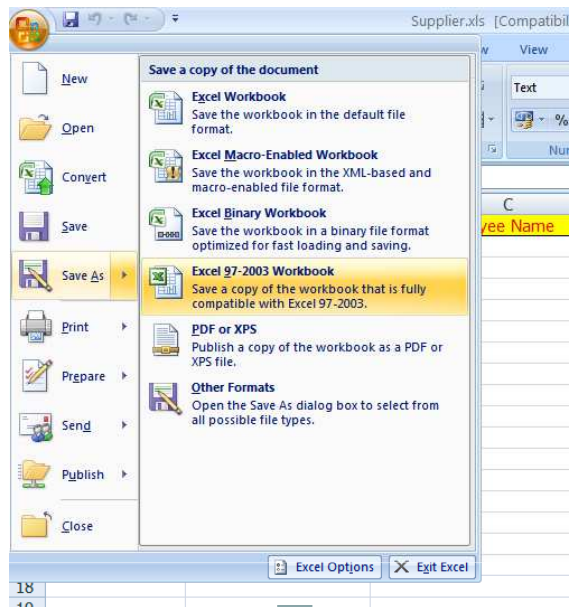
Supplier.xls [Compatibil

w View

Text

%

Nu

C

yee Name

New

Open

Convert

Save

Save As

Print

Prepare

Send

Publish

Close

Save a copy of the document

Excel Workbook
Save the workbook in the default file format.

Excel Macro-Enabled Workbook
Save the workbook in the XML-based and macro-enabled file format.

Excel Binary Workbook
Save the workbook in a binary file format optimized for fast loading and saving.

Excel 97-2003 Workbook
Save a copy of the workbook that is fully compatible with Excel 97-2003.

PDF or XPS
Publish a copy of the workbook as a PDF or XPS file.

Other Formats
Open the Save As dialog box to select from all possible file types.

Excel Options

Exit Excel

18

19